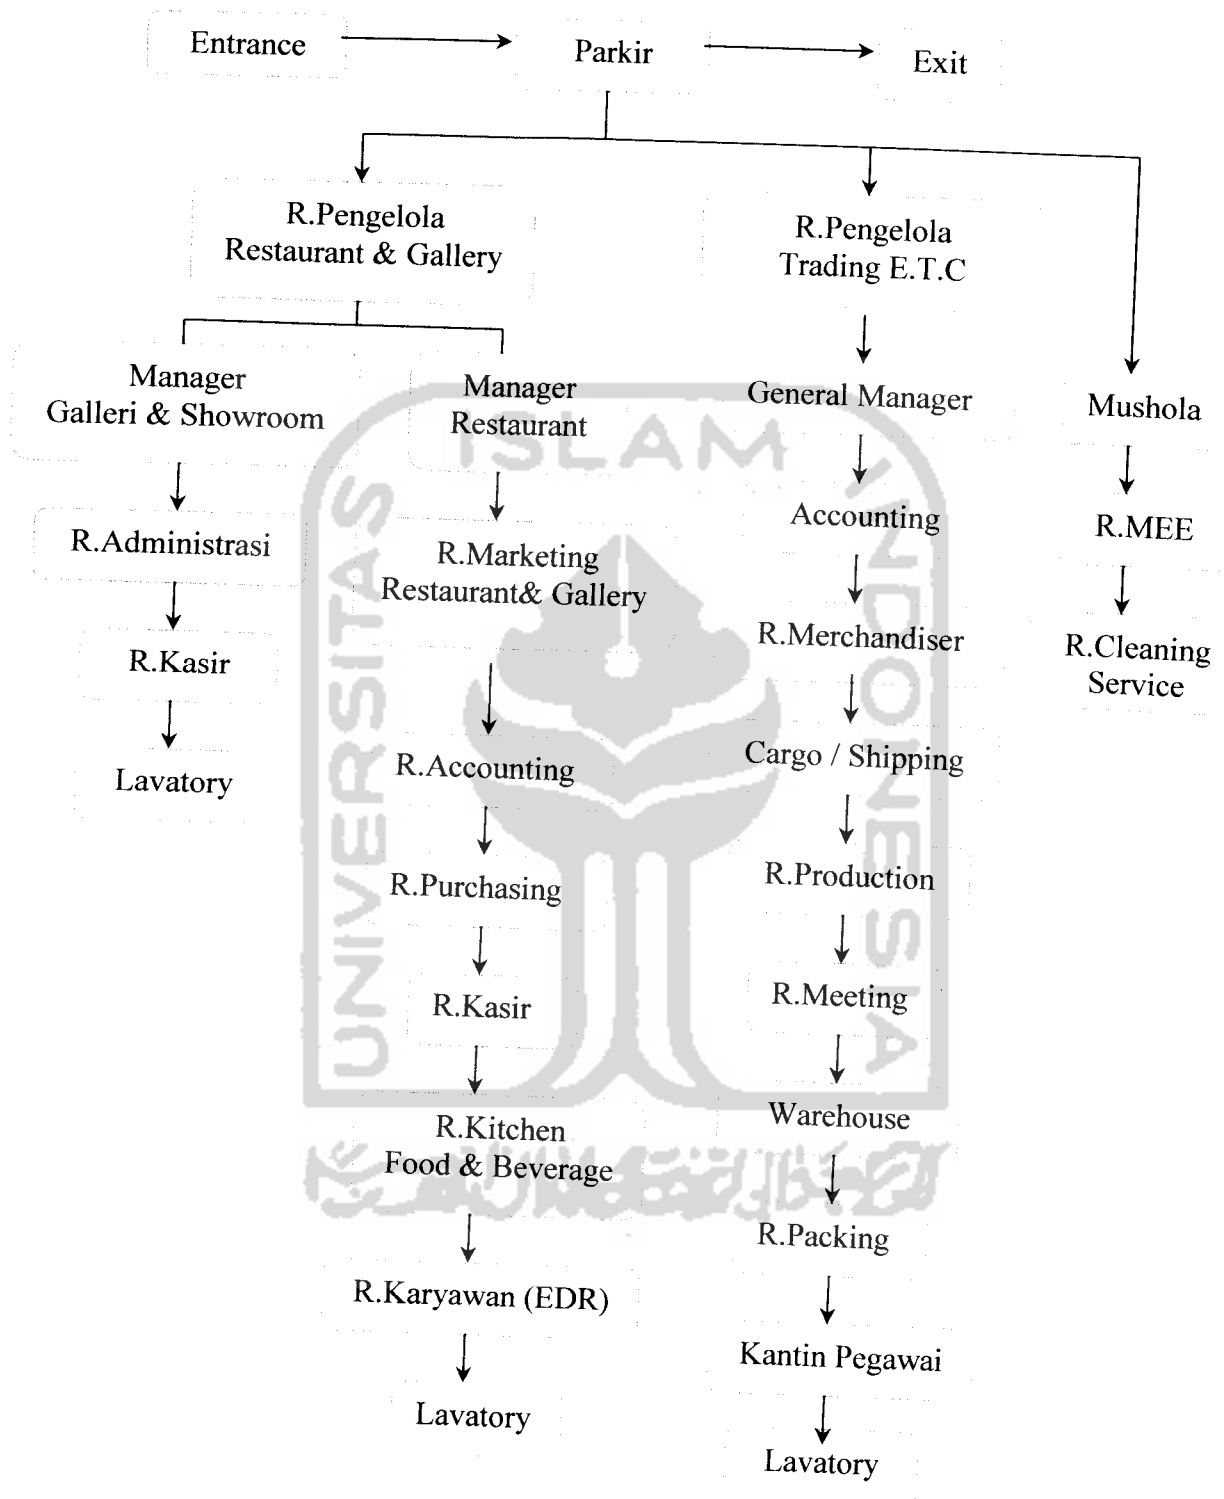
Entrance → Parkir → Exit

R.Pengelola Restaurant & Gallery

Manager Galleri & Showroom

R.Administrasi

R.Kasir

Lavatory

Manager Restaurant

R.Marketing Restaurant& Gallery

R.Accounting

R.Purchasing

R.Kasir

R.Kitchen Food & Beverage

R.Karyawan (EDR)

Lavatory

R.Pengelola Trading E.T.C

General Manager

Accounting

R.Merchandiser

Cargo / Shipping

R.Production

R.Meeting

Warehouse

R.Packing

Kantin Pegawai

Lavatory

Mushola

R.MEE

R.Cleaning Service

UNIVERSITAS ISLAM INDONESIA